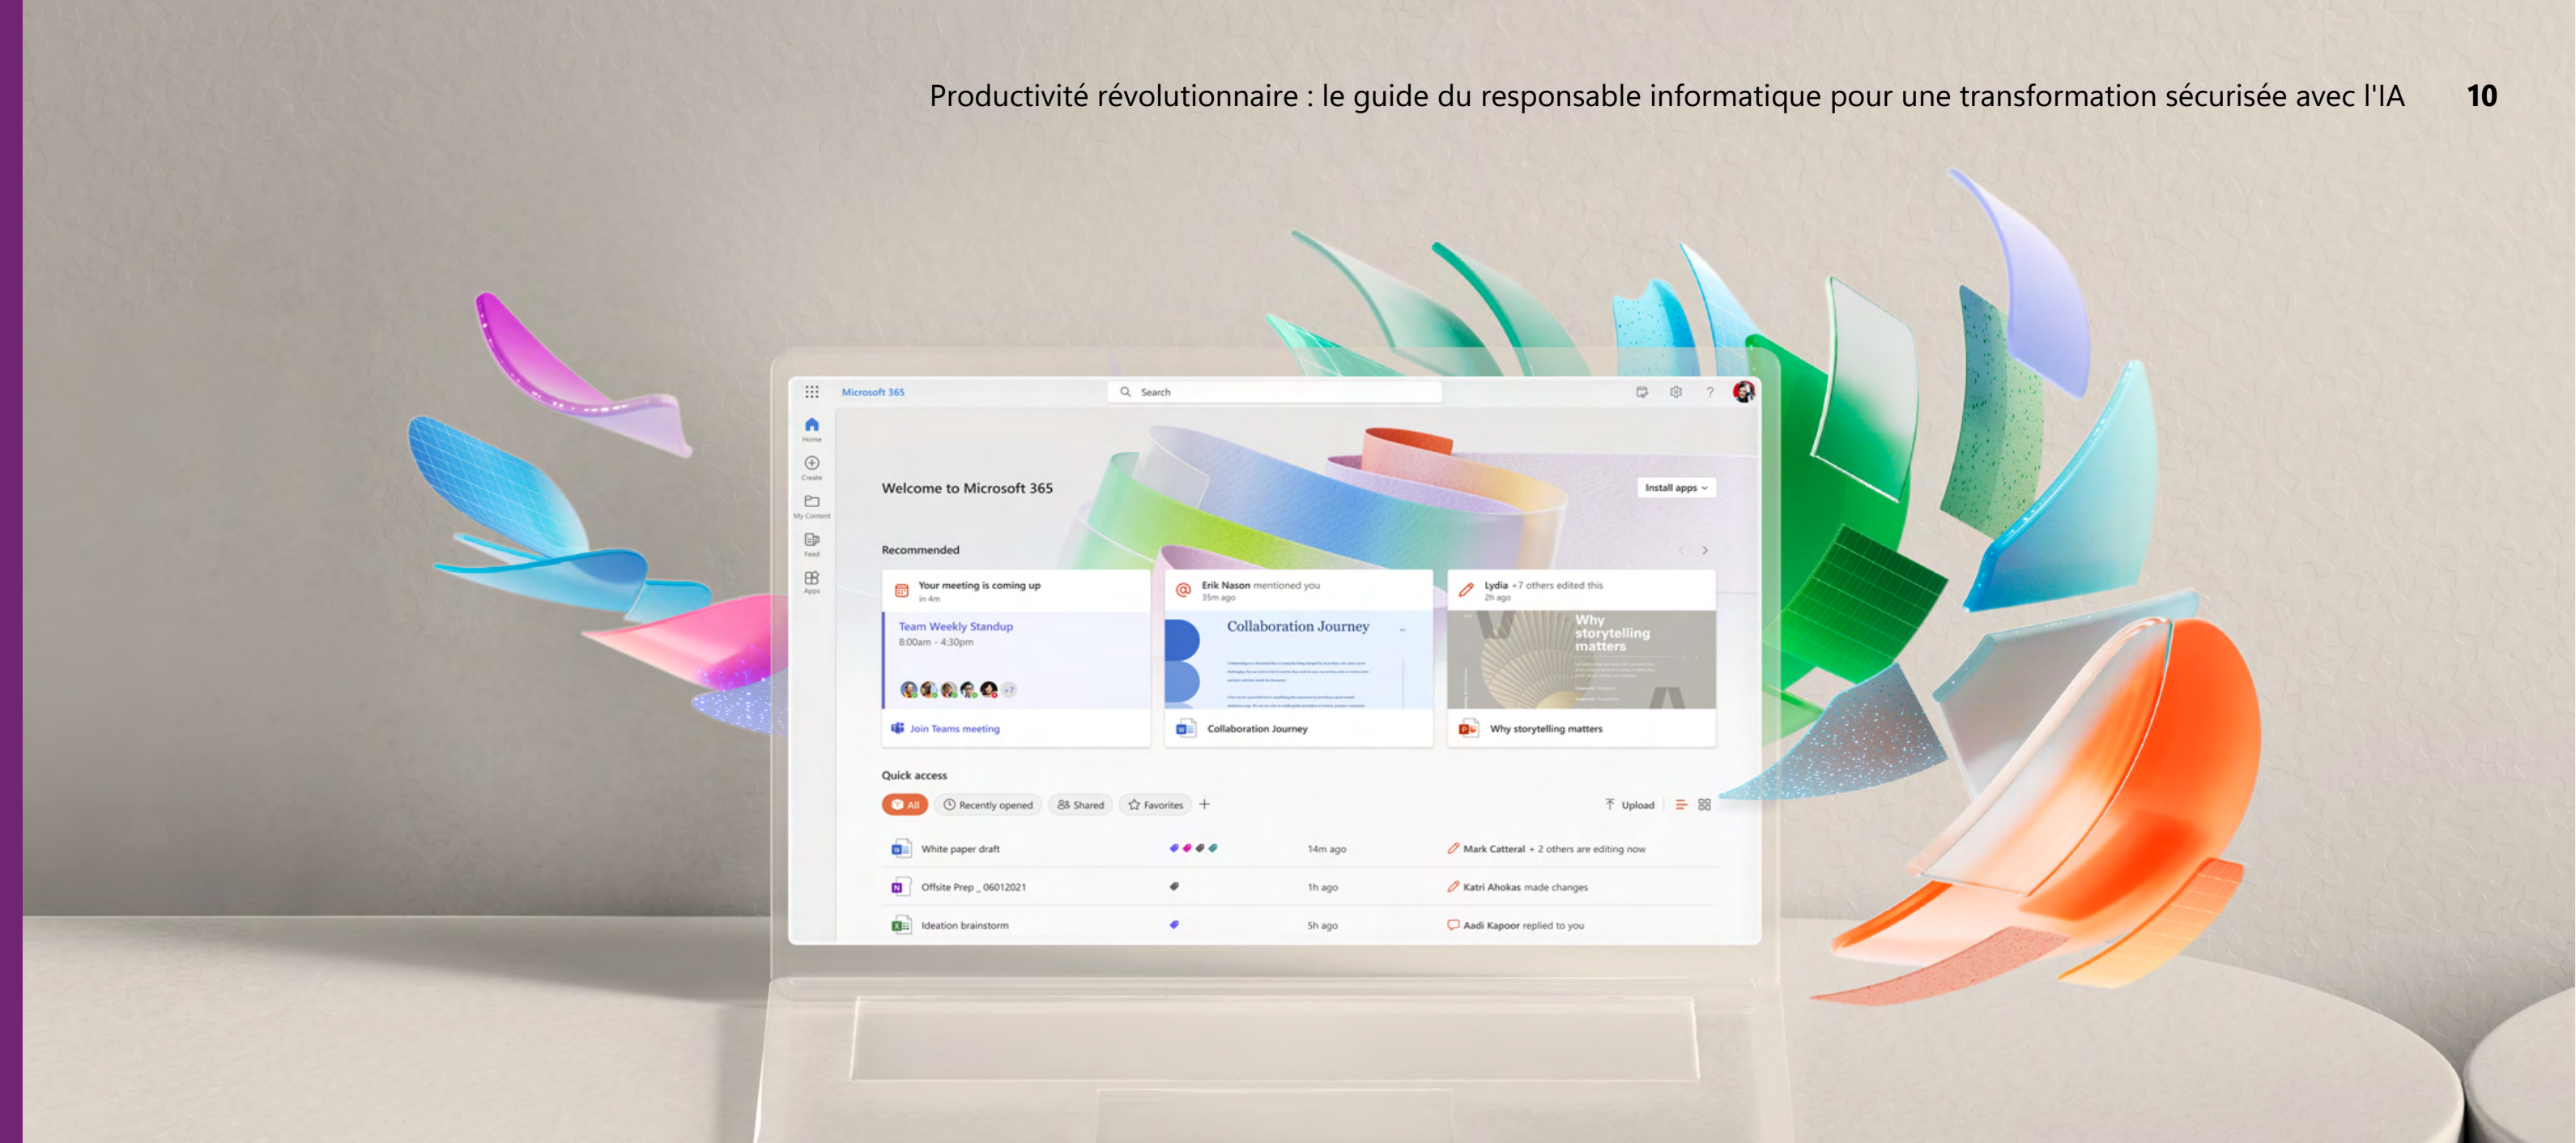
Productivité révolutionnaire : le guide du responsable informatique pour une transformation sécurisée avec l'IA 10

Microsoft 365

Search

Home

Create

My Content

Feed

Apps

Welcome to Microsoft 365

Install apps

Recommended

Your meeting is coming up
in 4m

Team Weekly Standup
8:00am - 4:30pm

+7

Join Teams meeting

Erik Nason mentioned you
35m ago

Collaboration Journey

Collaboration Journey

Lydia +7 others edited this
2h ago

Why storytelling matters

Why storytelling matters

Quick access

All

Recently opened

Shared

Favorites

Upload

White paper draft

14m ago

Mark Catteral + 2 others are editing now

Offsite Prep _ 06012021

1h ago

Katri Ahokas made changes

Ideation brainstorm

5h ago

Aadi Kapoor replied to you